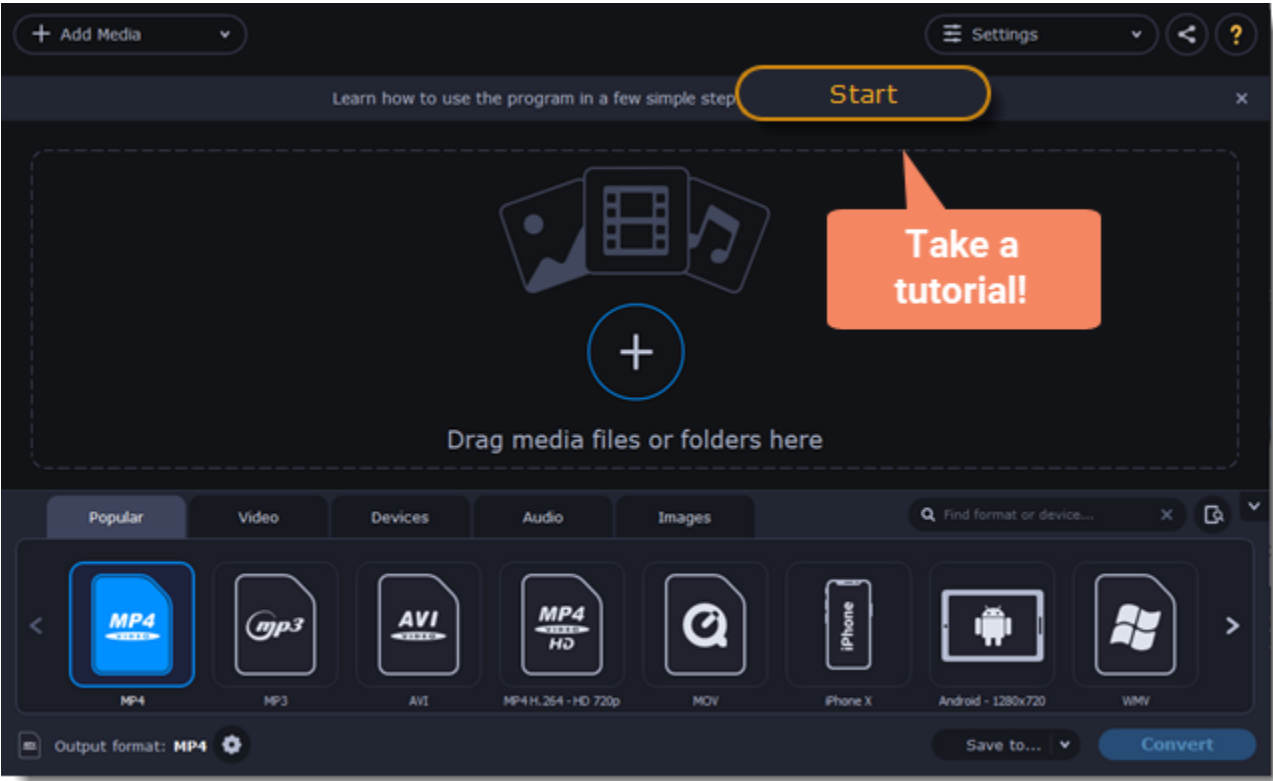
+ Add Media

Settings

?

Learn how to use the program in a few simple step

Start

×

Take a tutorial!

Drag media files or folders here

Popular

Video

Devices

Audio

Images

Find format or device...

MP4

mp3

AVI

MP4 HD

iPhone

MP4

MP3

AVI

MP4 H.264 - HD 720p

MOV

iPhone X

Android - 1280x720

WMV

Output format: MP4

Save to...

Convert